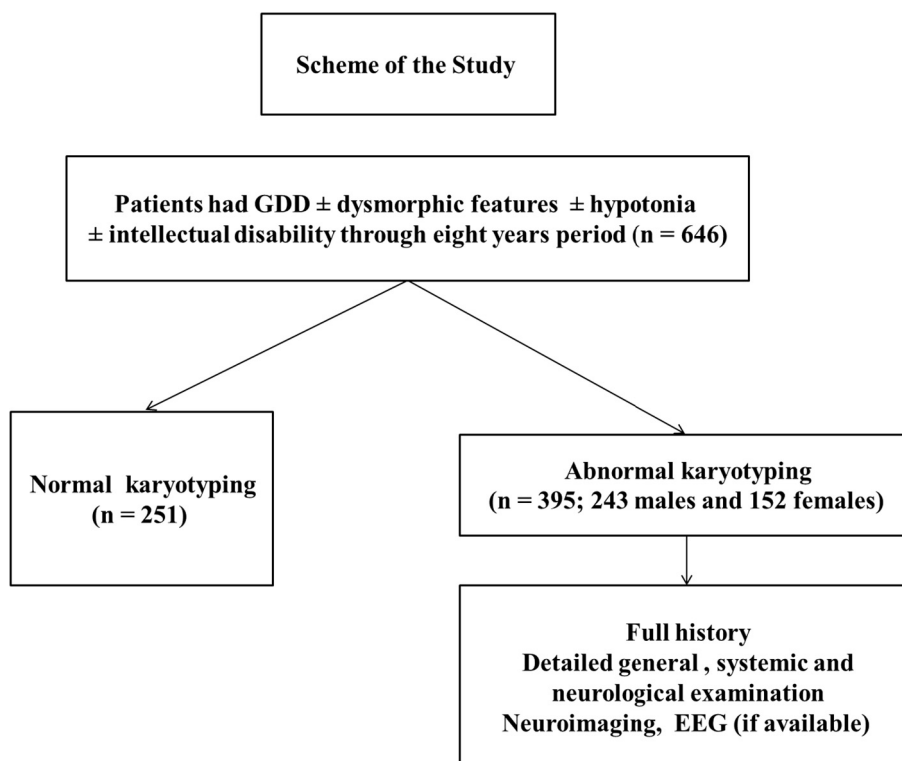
Scheme of the Study

Patients had GDD ± dysmorphic features ± hypotonia ± intellectual disability through eight years period (n = 646)

Normal karyotyping (n = 251)

Abnormal karyotyping (n = 395; 243 males and 152 females)

Full history
Detailed general , systemic and neurological examination
Neuroimaging, EEG (if available)